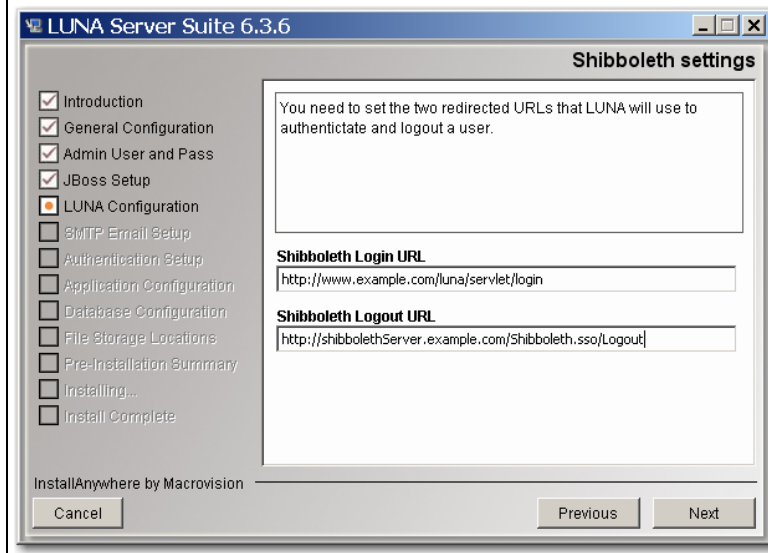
LUNA Server Suite 6.3.6

Shibboleth settings

Introduction
General Configuration
Admin User and Pass
JBoss Setup
LUNA Configuration
SMTP Email Setup
Authentication Setup
Application Configuration
Database Configuration
File Storage Locations
Pre-Installation Summary
Installing...
Install Complete

You need to set the two redirected URLs that LUNA will use to authentictate and logout a user.

Shibboleth Login URL
http://www.example.com/luna/servlet/login

Shibboleth Logout URL
http://shibbolethServer.example.com/Shibboleth.sso/Logout

InstallAnywhere by Macrovision

Cancel

Previous

Next